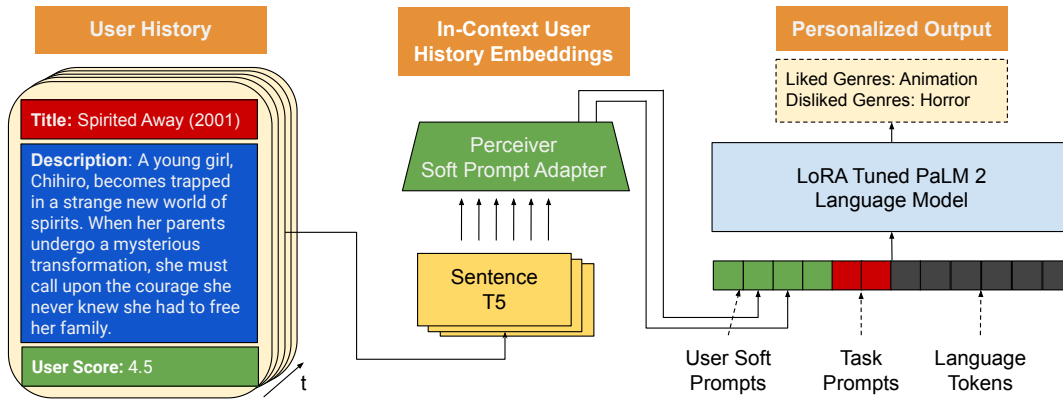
User History

Title: Spirited Away (2001)

Description: A young girl, Chihiro, becomes trapped in a strange new world of spirits. When her parents undergo a mysterious transformation, she must call upon the courage she never knew she had to free her family.

User Score: 4.5

t

In-Context User History Embeddings

Perceiver Soft Prompt Adapter

Sentence T5

Personalized Output

Liked Genres: Animation
Disliked Genres: Horror

LoRA Tuned PaLM 2 Language Model

User Soft Prompts

Task Prompts

Language Tokens